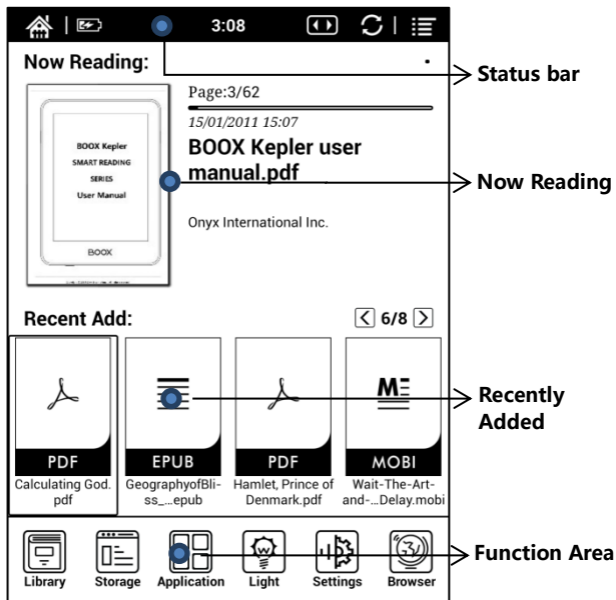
3:08

Now Reading:

Status bar

BOOX Kepler
SMART READING
SERIES
User Manual

BOOX

Page:3/62

15/01/2011 15:07

BOOX Kepler user manual.pdf

Now Reading

Onyx International Inc.

Recent Add:

6/8

PDF
Calculating God.pdf

EPUB
GeographyofBliss_...epub

PDF
Hamlet, Prince of Denmark.pdf

MOBI
Wait-The-Art-and-...Delay.mobi

Recently Added

Library
Storage
Application
Light
Settings
Browser

Function Area